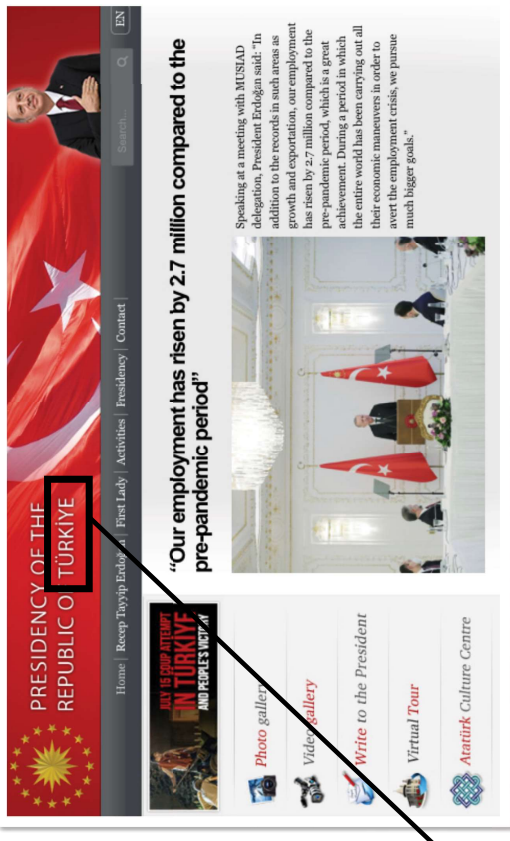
PRESIDENCY OF THE REPUBLIC OF TÜRKİYE

EN

Search...

Home | Recep Tayyip Erdoğan | First Lady | Activities | Presidency | Contact

JULY 15 COUP ATTEMPT IN TÜRKİYE AND PEOPLE'S VICTORY

Photo gallery

Video gallery

Write to the President

Virtual Tour

Atatürk Culture Centre

"Our employment has risen by 2.7 million compared to the pre-pandemic period"

Speaking at a meeting with MUSIAD delegation, President Erdoğan said: "In addition to the records in such areas as growth and exportation, our employment has risen by 2.7 million compared to the pre-pandemic period, which is a great achievement. During a period in which the entire world has been carrying out all their economic maneuvers in order to avert the employment crisis, we pursue much bigger goals."